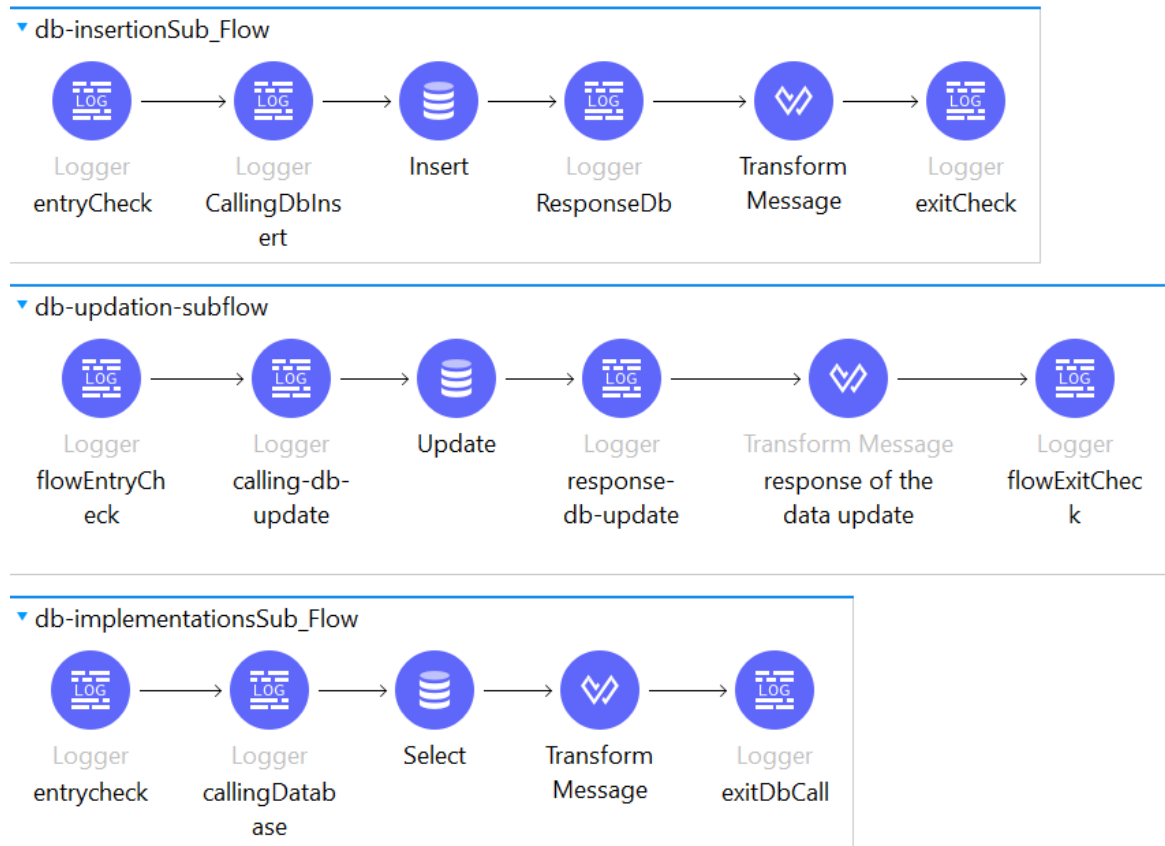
db-insertionSub_Flow

LOG Logger entryCheck

LOG Logger CallingDbInsert

Insert

LOG Logger ResponseDb

Transform Message

LOG Logger exitCheck

db-updation-subflow

LOG Logger flowEntryCheck

LOG Logger calling-db-update

Update

LOG Logger response-db-update

Transform Message response of the data update

LOG Logger flowExitCheck

db-implementationsSub_Flow

LOG Logger entrycheck

LOG Logger callingDatabase

Select

Transform Message

LOG Logger exitDbCall